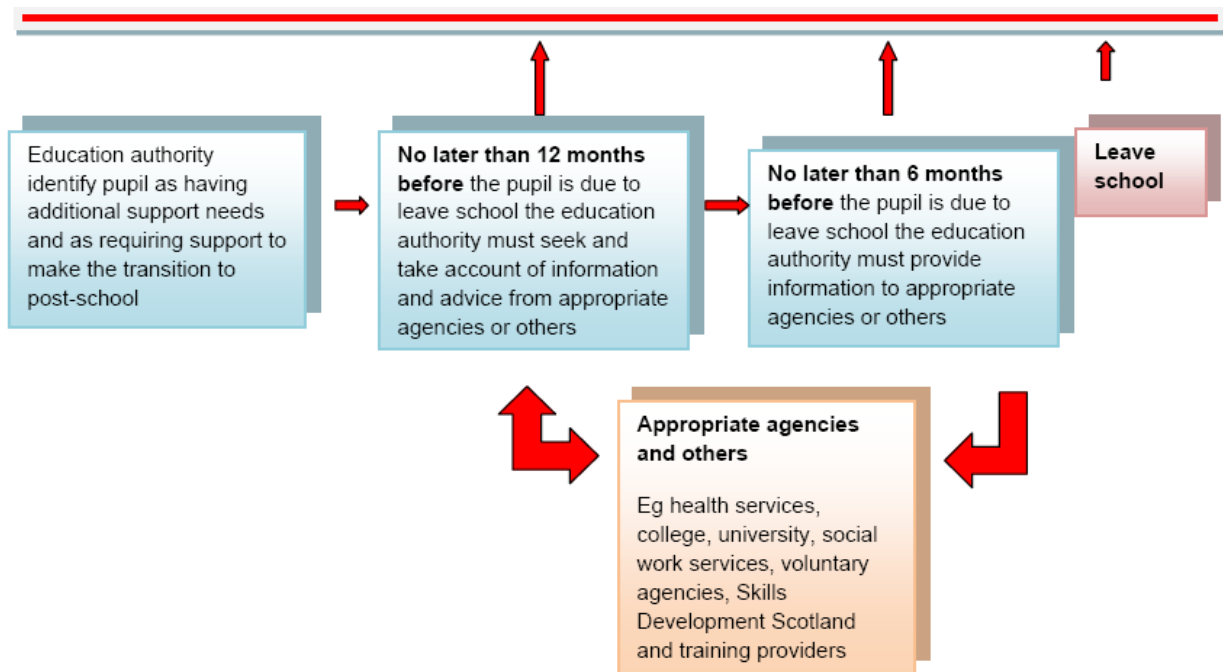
Education authority identify pupil as having additional support needs and as requiring support to make the transition to post-school

**No later than 12 months before** the pupil is due to leave school the education authority must seek and take account of information and advice from appropriate agencies or others

**No later than 6 months before** the pupil is due to leave school the education authority must provide information to appropriate agencies or others

**Leave school**

**Appropriate agencies and others**

Eg health services, college, university, social work services, voluntary agencies, Skills Development Scotland and training providers